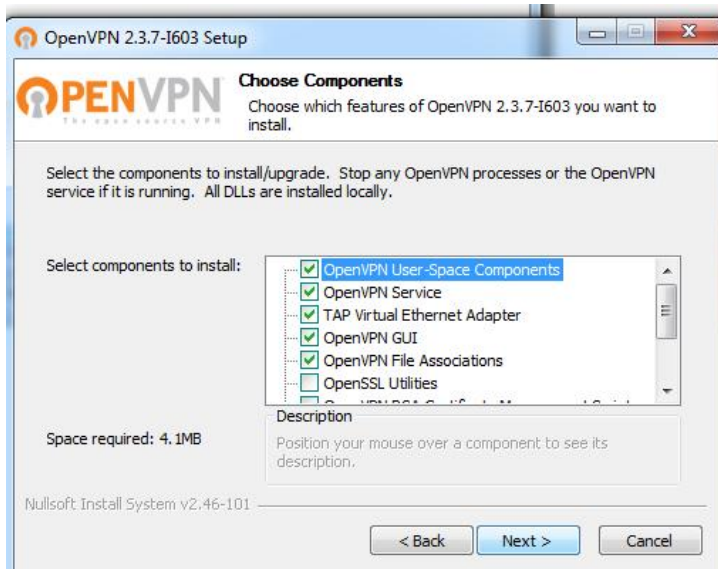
OpenVPN 2.3.7-I603 Setup

OPENVPN
The open source VPN

Choose Components
Choose which features of OpenVPN 2.3.7-I603 you want to install.

Select the components to install/upgrade. Stop any OpenVPN processes or the OpenVPN service if it is running. All DLLs are installed locally.

Select components to install:

OpenVPN User-Space Components
OpenVPN Service
TAP Virtual Ethernet Adapter
OpenVPN GUI
OpenVPN File Associations
OpenSSL Utilities
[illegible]

Space required: 4.1MB

Description
Position your mouse over a component to see its description.

Nullsoft Install System v2.46-101

< Back
Next >
Cancel